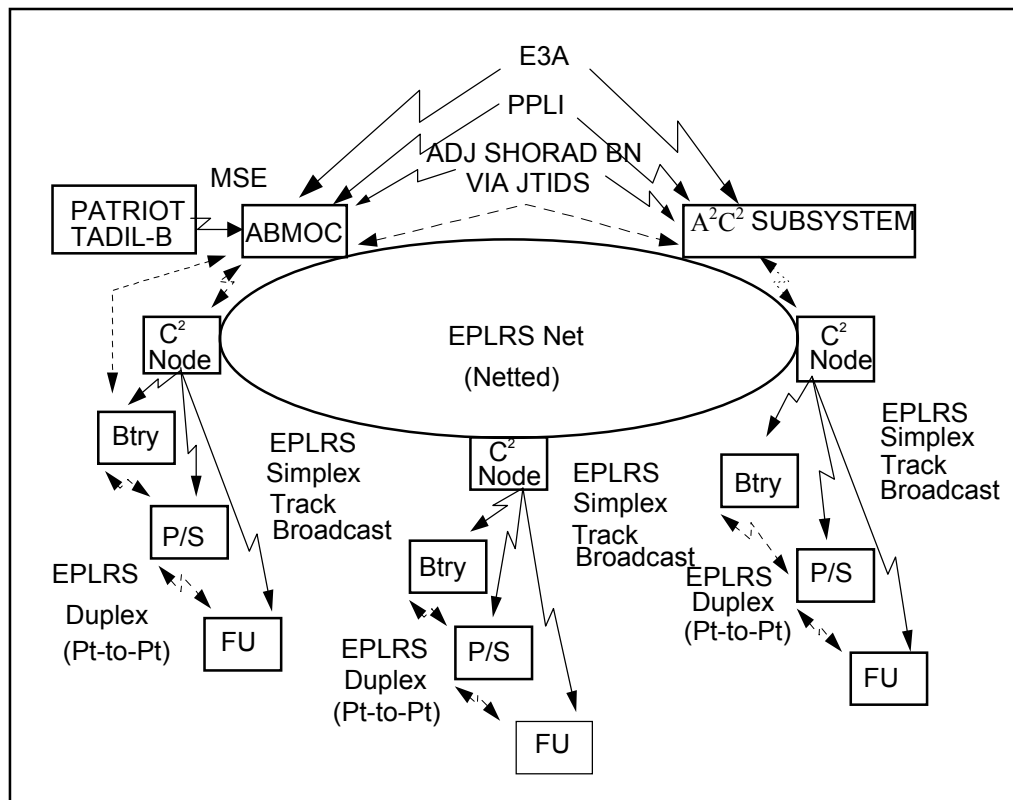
E3A

PPLI

ADJ SHORAD BN VIA JTIDS

MSE

PATRIOT TADIL-B

ABMOC

$A^2C^2$ SUBSYSTEM

$C^2$ Node

EPLRS Net (Netted)

$C^2$ Node

Btry

EPLRS Simplex Track Broadcast

$C^2$ Node

EPLRS Simplex Track Broadcast

EPLRS Simplex Track Broadcast

P/S

Btry

EPLRS Duplex (Pt-to-Pt)

Btry

P/S

FU

EPLRS Duplex (Pt-to-Pt)

P/S

EPLRS Duplex (Pt-to-Pt)

FU

FU